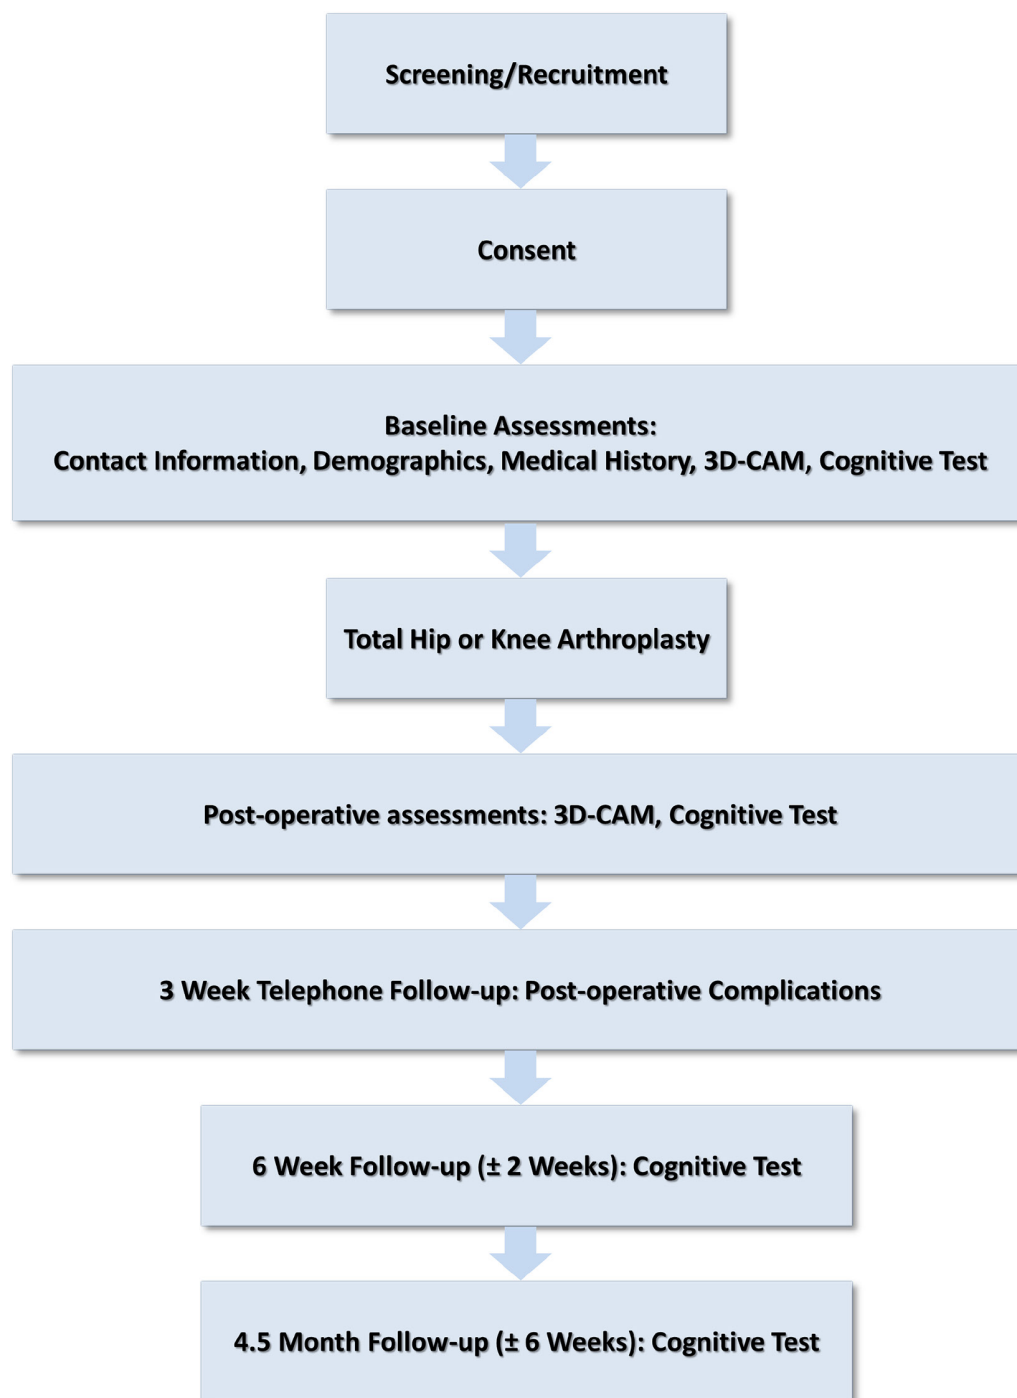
Screening/Recruitment

Consent

Baseline Assessments:
Contact Information, Demographics, Medical History, 3D-CAM, Cognitive Test

Total Hip or Knee Arthroplasty

Post-operative assessments: 3D-CAM, Cognitive Test

3 Week Telephone Follow-up: Post-operative Complications

6 Week Follow-up (± 2 Weeks): Cognitive Test

4.5 Month Follow-up (± 6 Weeks): Cognitive Test